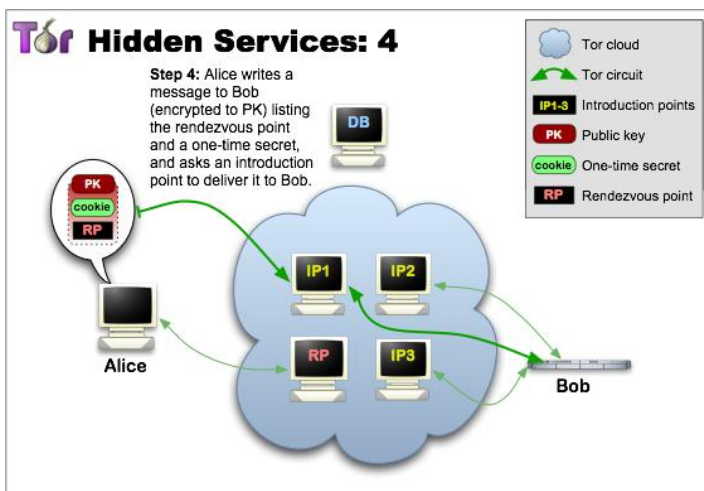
Tor Hidden Services: 4

Step 4: Alice writes a message to Bob (encrypted to PK) listing the rendezvous point and a one-time secret, and asks an introduction point to deliver it to Bob.

Tor cloud
Tor circuit
IP1-3 Introduction points
PK Public key
cookie One-time secret
RP Rendezvous point

DB

PK
cookie
RP

Alice

IP1
IP2
RP
IP3

Bob